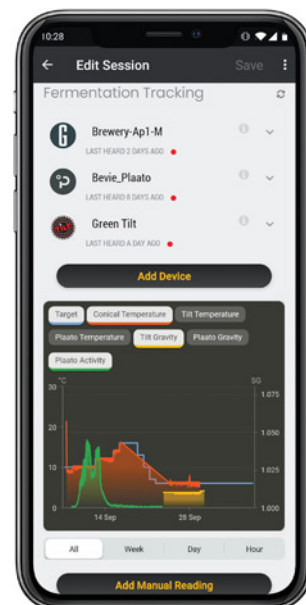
10:28

Edit Session

Save

Fermentation Tracking

Brewery-Ap1-M

LAST HEARD 2 DAYS AGO

Bevie_Plaato

LAST HEARD 8 DAYS AGO

Green Tilt

LAST HEARD A DAY AGO

Add Device

Target

Conical Temperature

Tilt Temperature

Plaato Temperature

Tilt Gravity

Plaato Gravity

Plaato Activity

°C

SG

30

20

10

0

1.075

1.050

1.025

1.000

14 Sep

28 Sep

All

Week

Day

Hour

Add Manual Reading